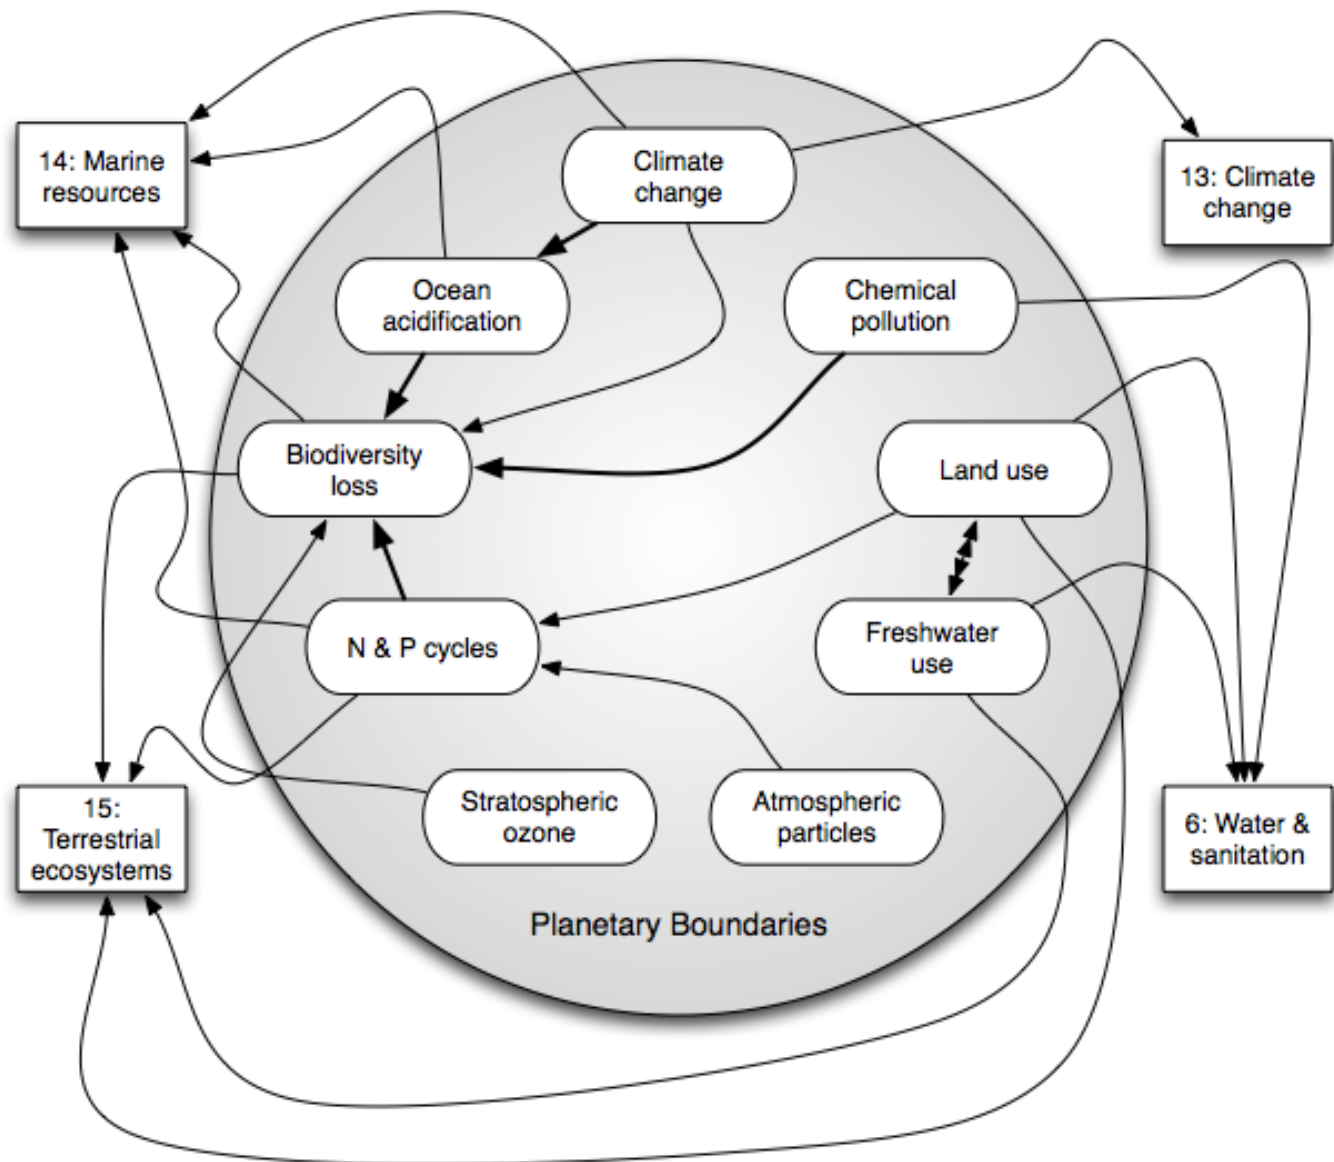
14: Marine resources

Climate change

13: Climate change

Ocean acidification

Chemical pollution

Biodiversity loss

Land use

N & P cycles

Freshwater use

15: Terrestrial ecosystems

Stratospheric ozone

Atmospheric particles

6: Water & sanitation

Planetary Boundaries